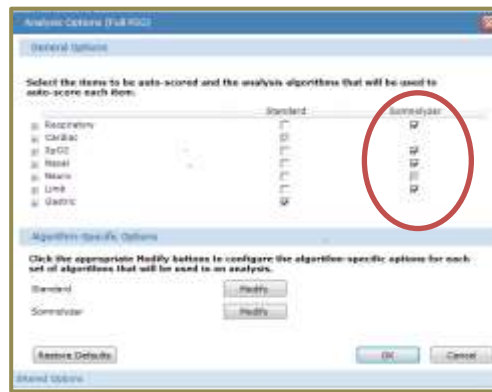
Analysis Options (Full PSG)

General Options

Select the items to be auto-scored and the analysis algorithms that will be used to auto-score each item.

| | Standard | Somnolyzer |
|---|---|---|
| Respiratory | ☐ | ☑ |
| Cardiac | ☐ | |
| SpO2 | ☐ | ☑ |
| Nasal | ☐ | ☑ |
| Neuro | ☐ | ☐ |
| Limb | ☐ | ☑ |
| Gastric | ☑ | |

Algorithm-Specific Options

Click the appropriate Modify buttons to configure the algorithm-specific options for each set of algorithms that will be used to an analysis.

Standard Modify

Somnolyzer Modify

Restore Defaults

OK

Cancel

Shared Options